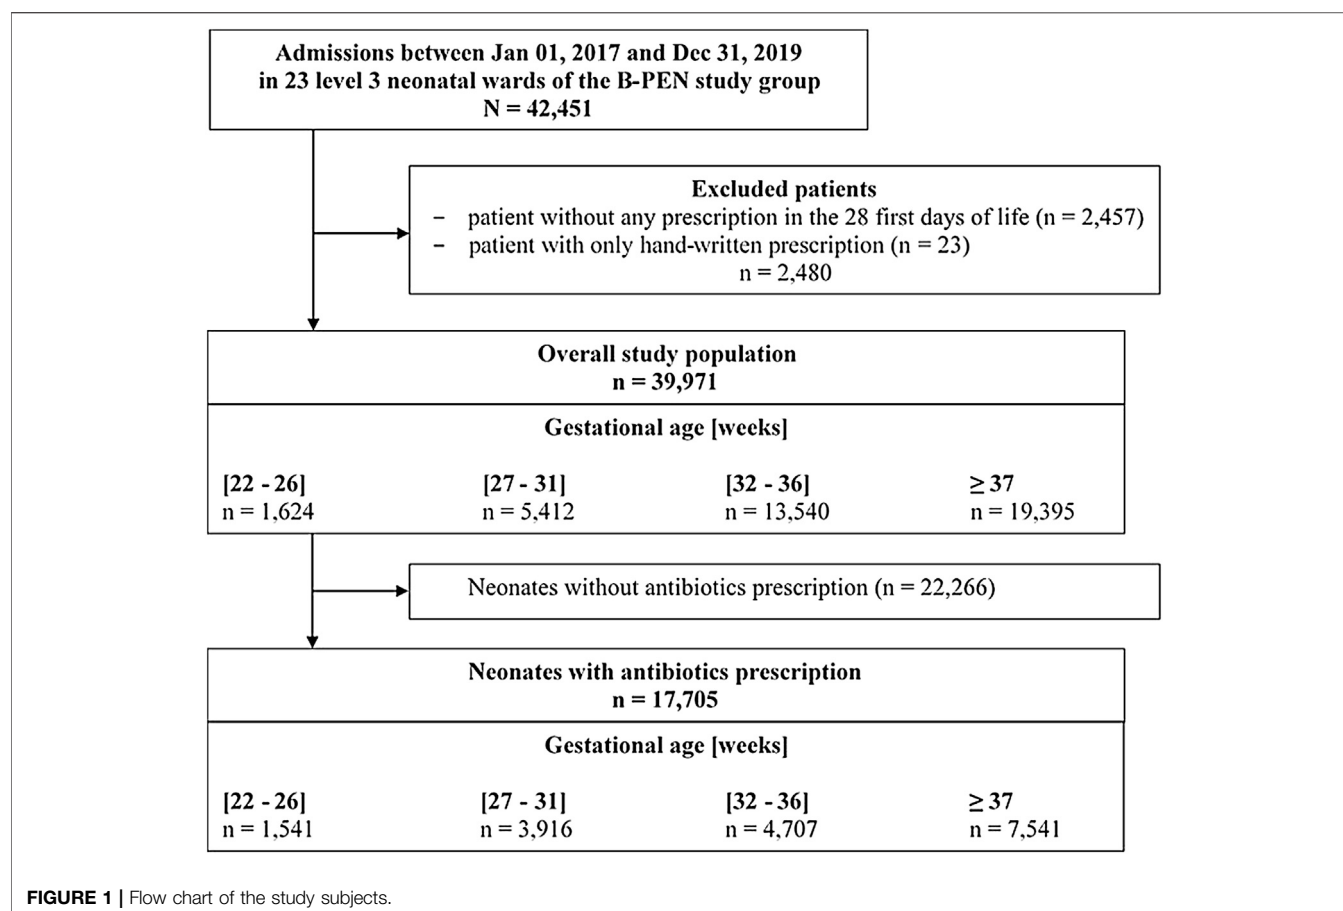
Admissions between Jan 01, 2017 and Dec 31, 2019 in 23 level 3 neonatal wards of the B-PEN study group
N = 42,451

Excluded patients
– patient without any prescription in the 28 first days of life (n = 2,457)
– patient with only hand-written prescription (n = 23)
n = 2,480

Overall study population
n = 39,971

Gestational age [weeks]

[22 - 26]
n = 1,624

[27 - 31]
n = 5,412

[32 - 36]
n = 13,540

$\geq 37$
n = 19,395

Neonates without antibiotics prescription (n = 22,266)

Neonates with antibiotics prescription
n = 17,705

Gestational age [weeks]

[22 - 26]
n = 1,541

[27 - 31]
n = 3,916

[32 - 36]
n = 4,707

$\geq 37$
n = 7,541

FIGURE 1 | Flow chart of the study subjects.